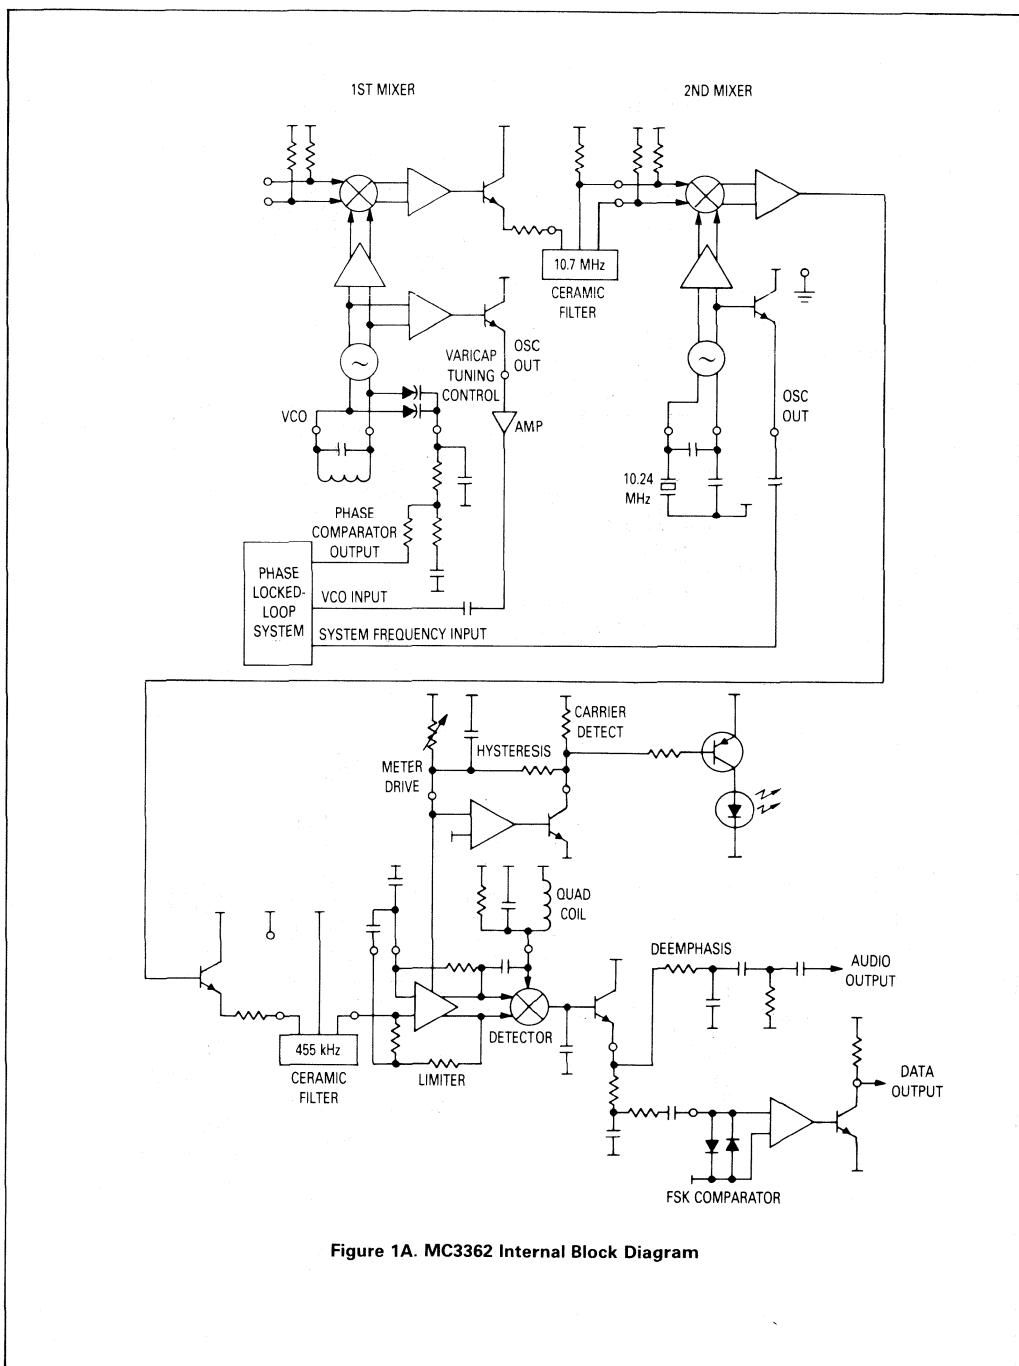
1ST MIXER

2ND MIXER

10.7 MHz

CERAMIC FILTER

OSC OUT

VARICAP TUNING CONTROL

VCO

AMP

OSC OUT

10.24 MHz

PHASE COMPARATOR OUTPUT

PHASE LOCKED-LOOP SYSTEM

VCO INPUT

SYSTEM FREQUENCY INPUT

CARRIER DETECT

HYSTERESIS

METER DRIVE

QUAD COIL

DEEMPHASIS

AUDIO OUTPUT

455 kHz

CERAMIC FILTER

DETECTOR

LIMITER

DATA OUTPUT

FSK COMPARATOR

Figure 1A. MC3362 Internal Block Diagram